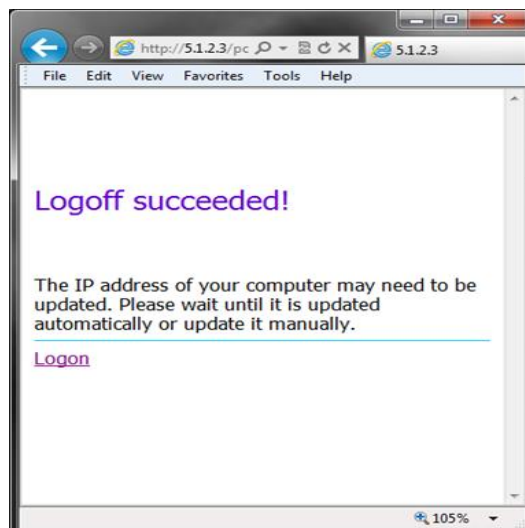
http://5.1.2.3/pc
5.1.2.3
File Edit View Favorites Tools Help

Logoff succeeded!

The IP address of your computer may need to be updated. Please wait until it is updated automatically or update it manually.

Logon

105%